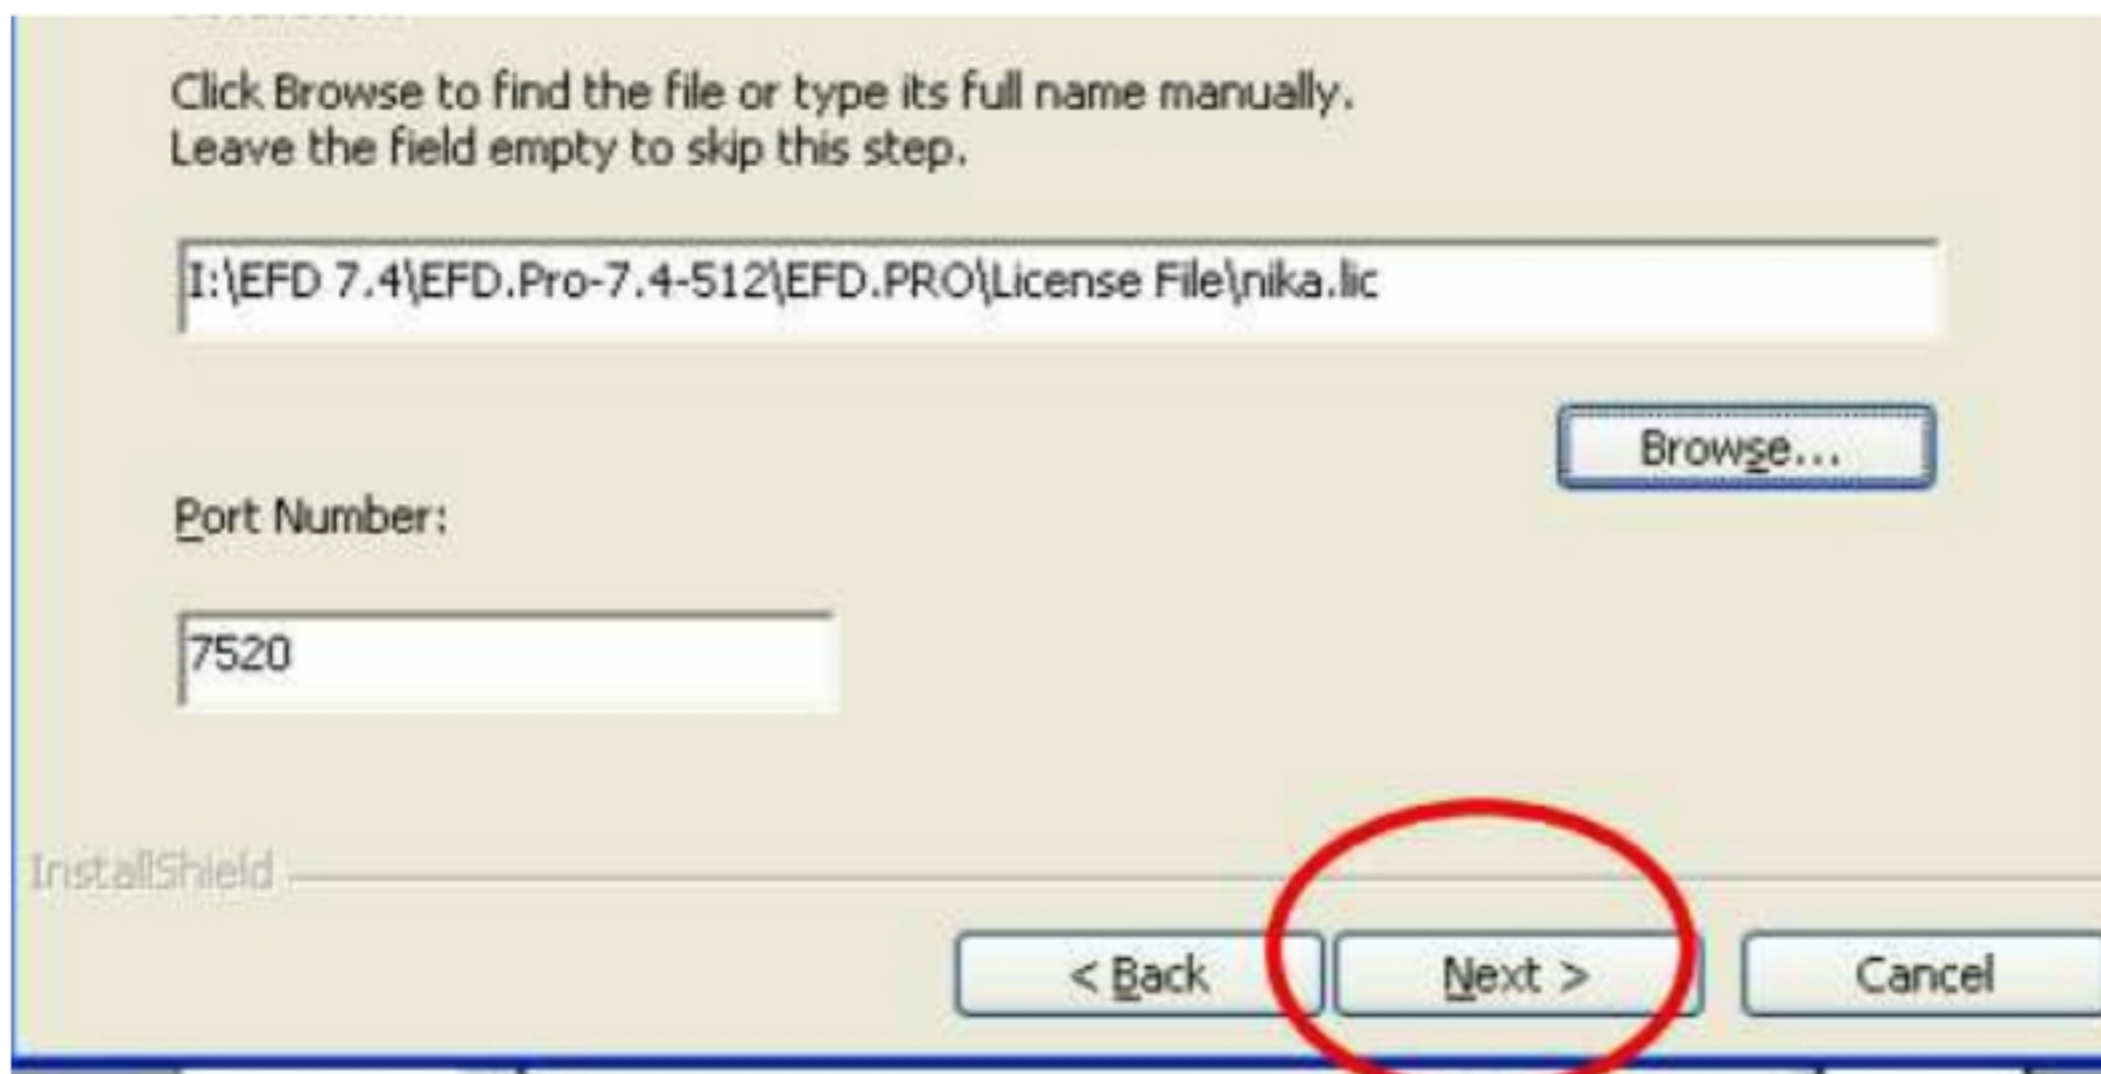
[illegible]

Click Browse to find the file or type its full name manually.
Leave the field empty to skip this step.

I:\EFD 7.4\EFD.Pro-7.4-512\EFD.PRO\License File\nika.lic

Browse...

Port Number:

7520

InstallShield

< Back

Next >

Cancel